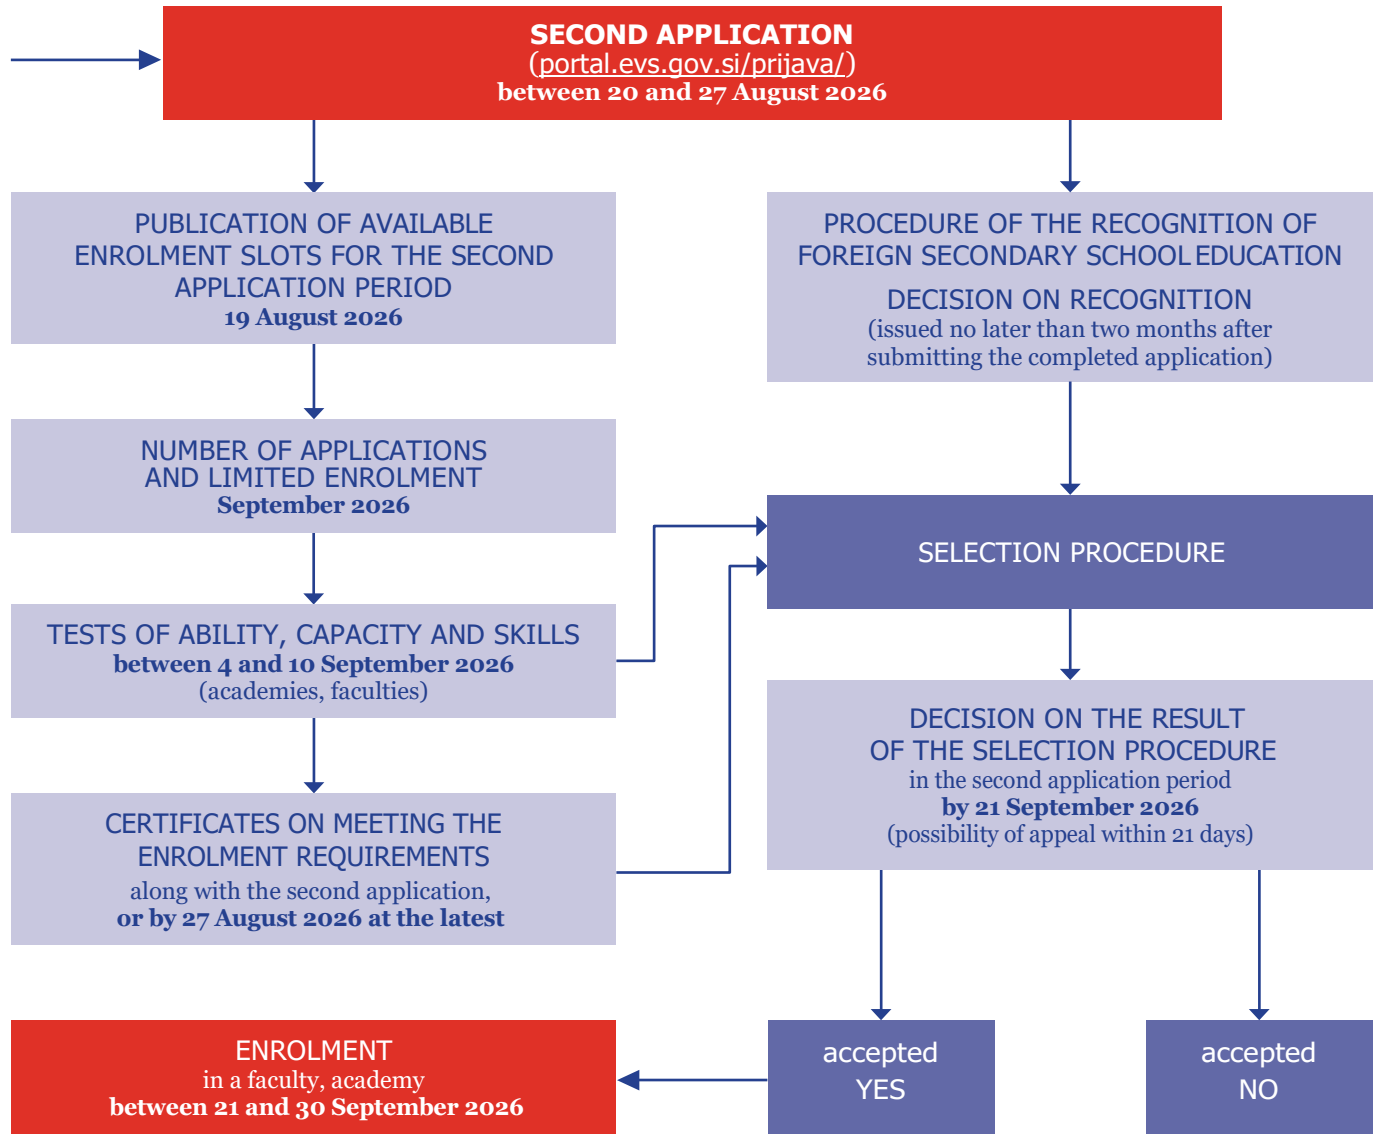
SECOND APPLICATION
(portal.evs.gov.si/prijava/)
between 20 and 27 August 2026

PUBLICATION OF AVAILABLE ENROLMENT SLOTS FOR THE SECOND APPLICATION PERIOD
19 August 2026

NUMBER OF APPLICATIONS AND LIMITED ENROLMENT
September 2026

TESTS OF ABILITY, CAPACITY AND SKILLS
between 4 and 10 September 2026
(academies, faculties)

CERTIFICATES ON MEETING THE ENROLMENT REQUIREMENTS
along with the second application,
or by 27 August 2026 at the latest

PROCEDURE OF THE RECOGNITION OF FOREIGN SECONDARY SCHOOL EDUCATION

DECISION ON RECOGNITION
(issued no later than two months after submitting the completed application)

SELECTION PROCEDURE

DECISION ON THE RESULT OF THE SELECTION PROCEDURE
in the second application period
by 21 September 2026
(possibility of appeal within 21 days)

accepted
YES

accepted
NO

ENROLMENT
in a faculty, academy
between 21 and 30 September 2026